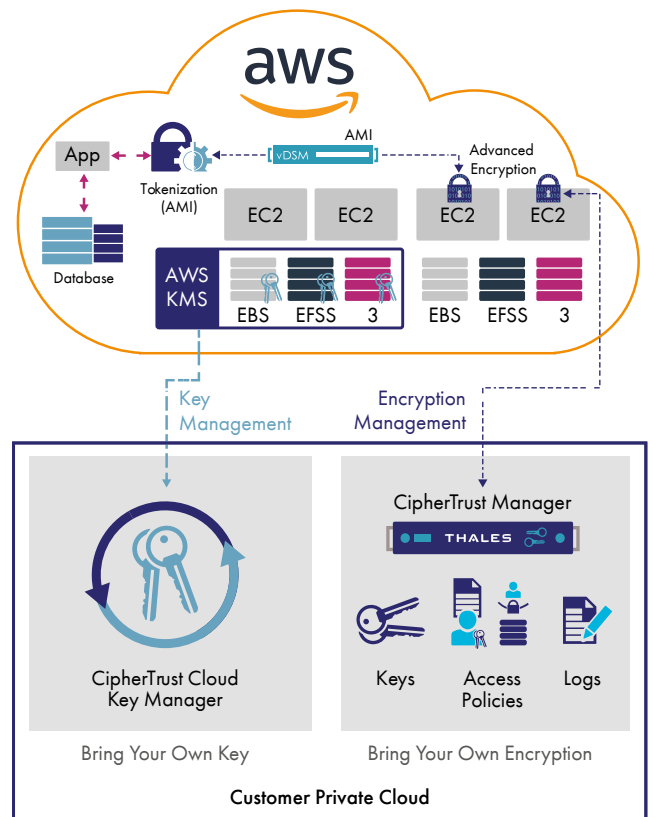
aws

App

Tokenization (AMI)

AMI

vDSM

Advanced Encryption

Database

EC2

EC2

EC2

EC2

AWS KMS

EBS

EFSS

3

EBS

EFSS

3

Key Management

Encryption Management

CipherTrust Manager

THALES

CipherTrust Cloud Key Manager

Keys

Access Policies

Logs

Bring Your Own Key

Bring Your Own Encryption

Customer Private Cloud